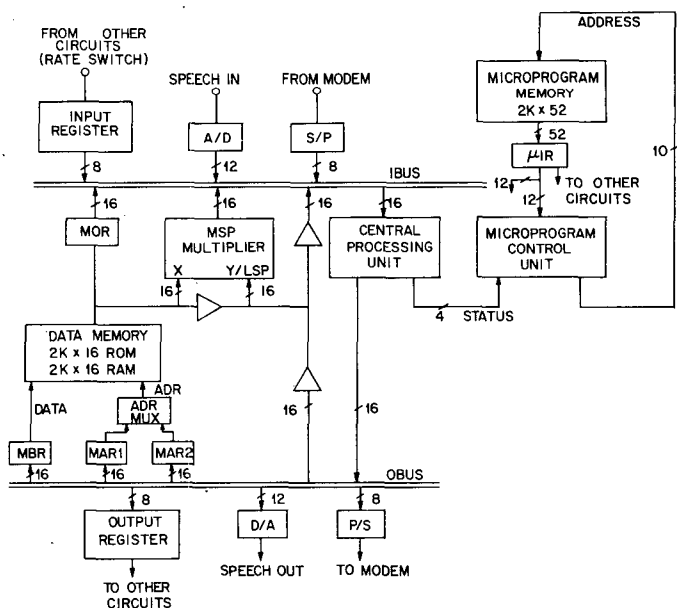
FROM OTHER CIRCUITS (RATE SWITCH)

SPEECH IN

FROM MODEM

ADDRESS

MICROPROGRAM MEMORY 2K x 52

52

$\mu$IR

10

INPUT REGISTER

A/D

S/P

8

12

8

IBUS

12

TO OTHER CIRCUITS

12

16

16

16

16

MOR

MSP MULTIPLIER

X

Y/LSP

CENTRAL PROCESSING UNIT

MICROPROGRAM CONTROL UNIT

16

16

4

STATUS

DATA MEMORY 2K x 16 ROM 2K x 16 RAM

ADR

DATA

ADR MUX

16

16

MBR

MAR1

MAR2

16

16

16

OBUS

8

12

8

OUTPUT REGISTER

D/A

P/S

TO OTHER CIRCUITS

SPEECH OUT

TO MODEM